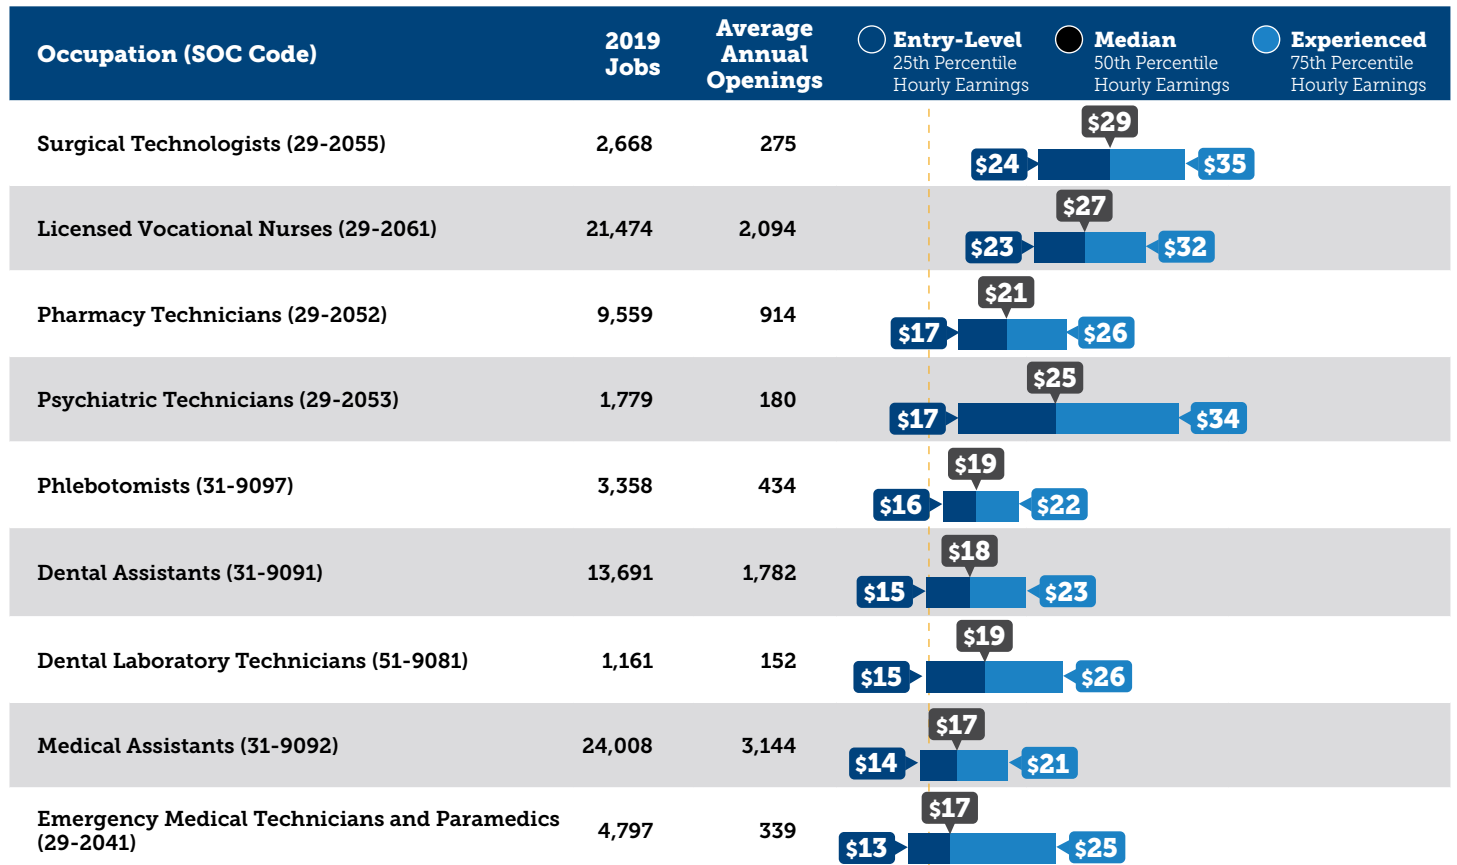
| Occupation (SOC Code) | 2019 Jobs | Average Annual Openings | Entry-Level 25th Percentile Hourly Earnings | Median 50th Percentile Hourly Earnings | Experienced 75th Percentile Hourly Earnings |
|---|---|---|---|---|---|
| Surgical Technologists (29-2055) | 2,668 | 275 | $24 | $29 | $35 |
| Licensed Vocational Nurses (29-2061) | 21,474 | 2,094 | $23 | $27 | $32 |
| Pharmacy Technicians (29-2052) | 9,559 | 914 | $17 | $21 | $26 |
| Psychiatric Technicians (29-2053) | 1,779 | 180 | $17 | $25 | $34 |
| Phlebotomists (31-9097) | 3,358 | 434 | $16 | $19 | $22 |
| Dental Assistants (31-9091) | 13,691 | 1,782 | $15 | $18 | $23 |
| Dental Laboratory Technicians (51-9081) | 1,161 | 152 | $15 | $19 | $26 |
| Medical Assistants (31-9092) | 24,008 | 3,144 | $14 | $17 | $21 |
| Emergency Medical Technicians and Paramedics (29-2041) | 4,797 | 339 | $13 | $17 | $25 |